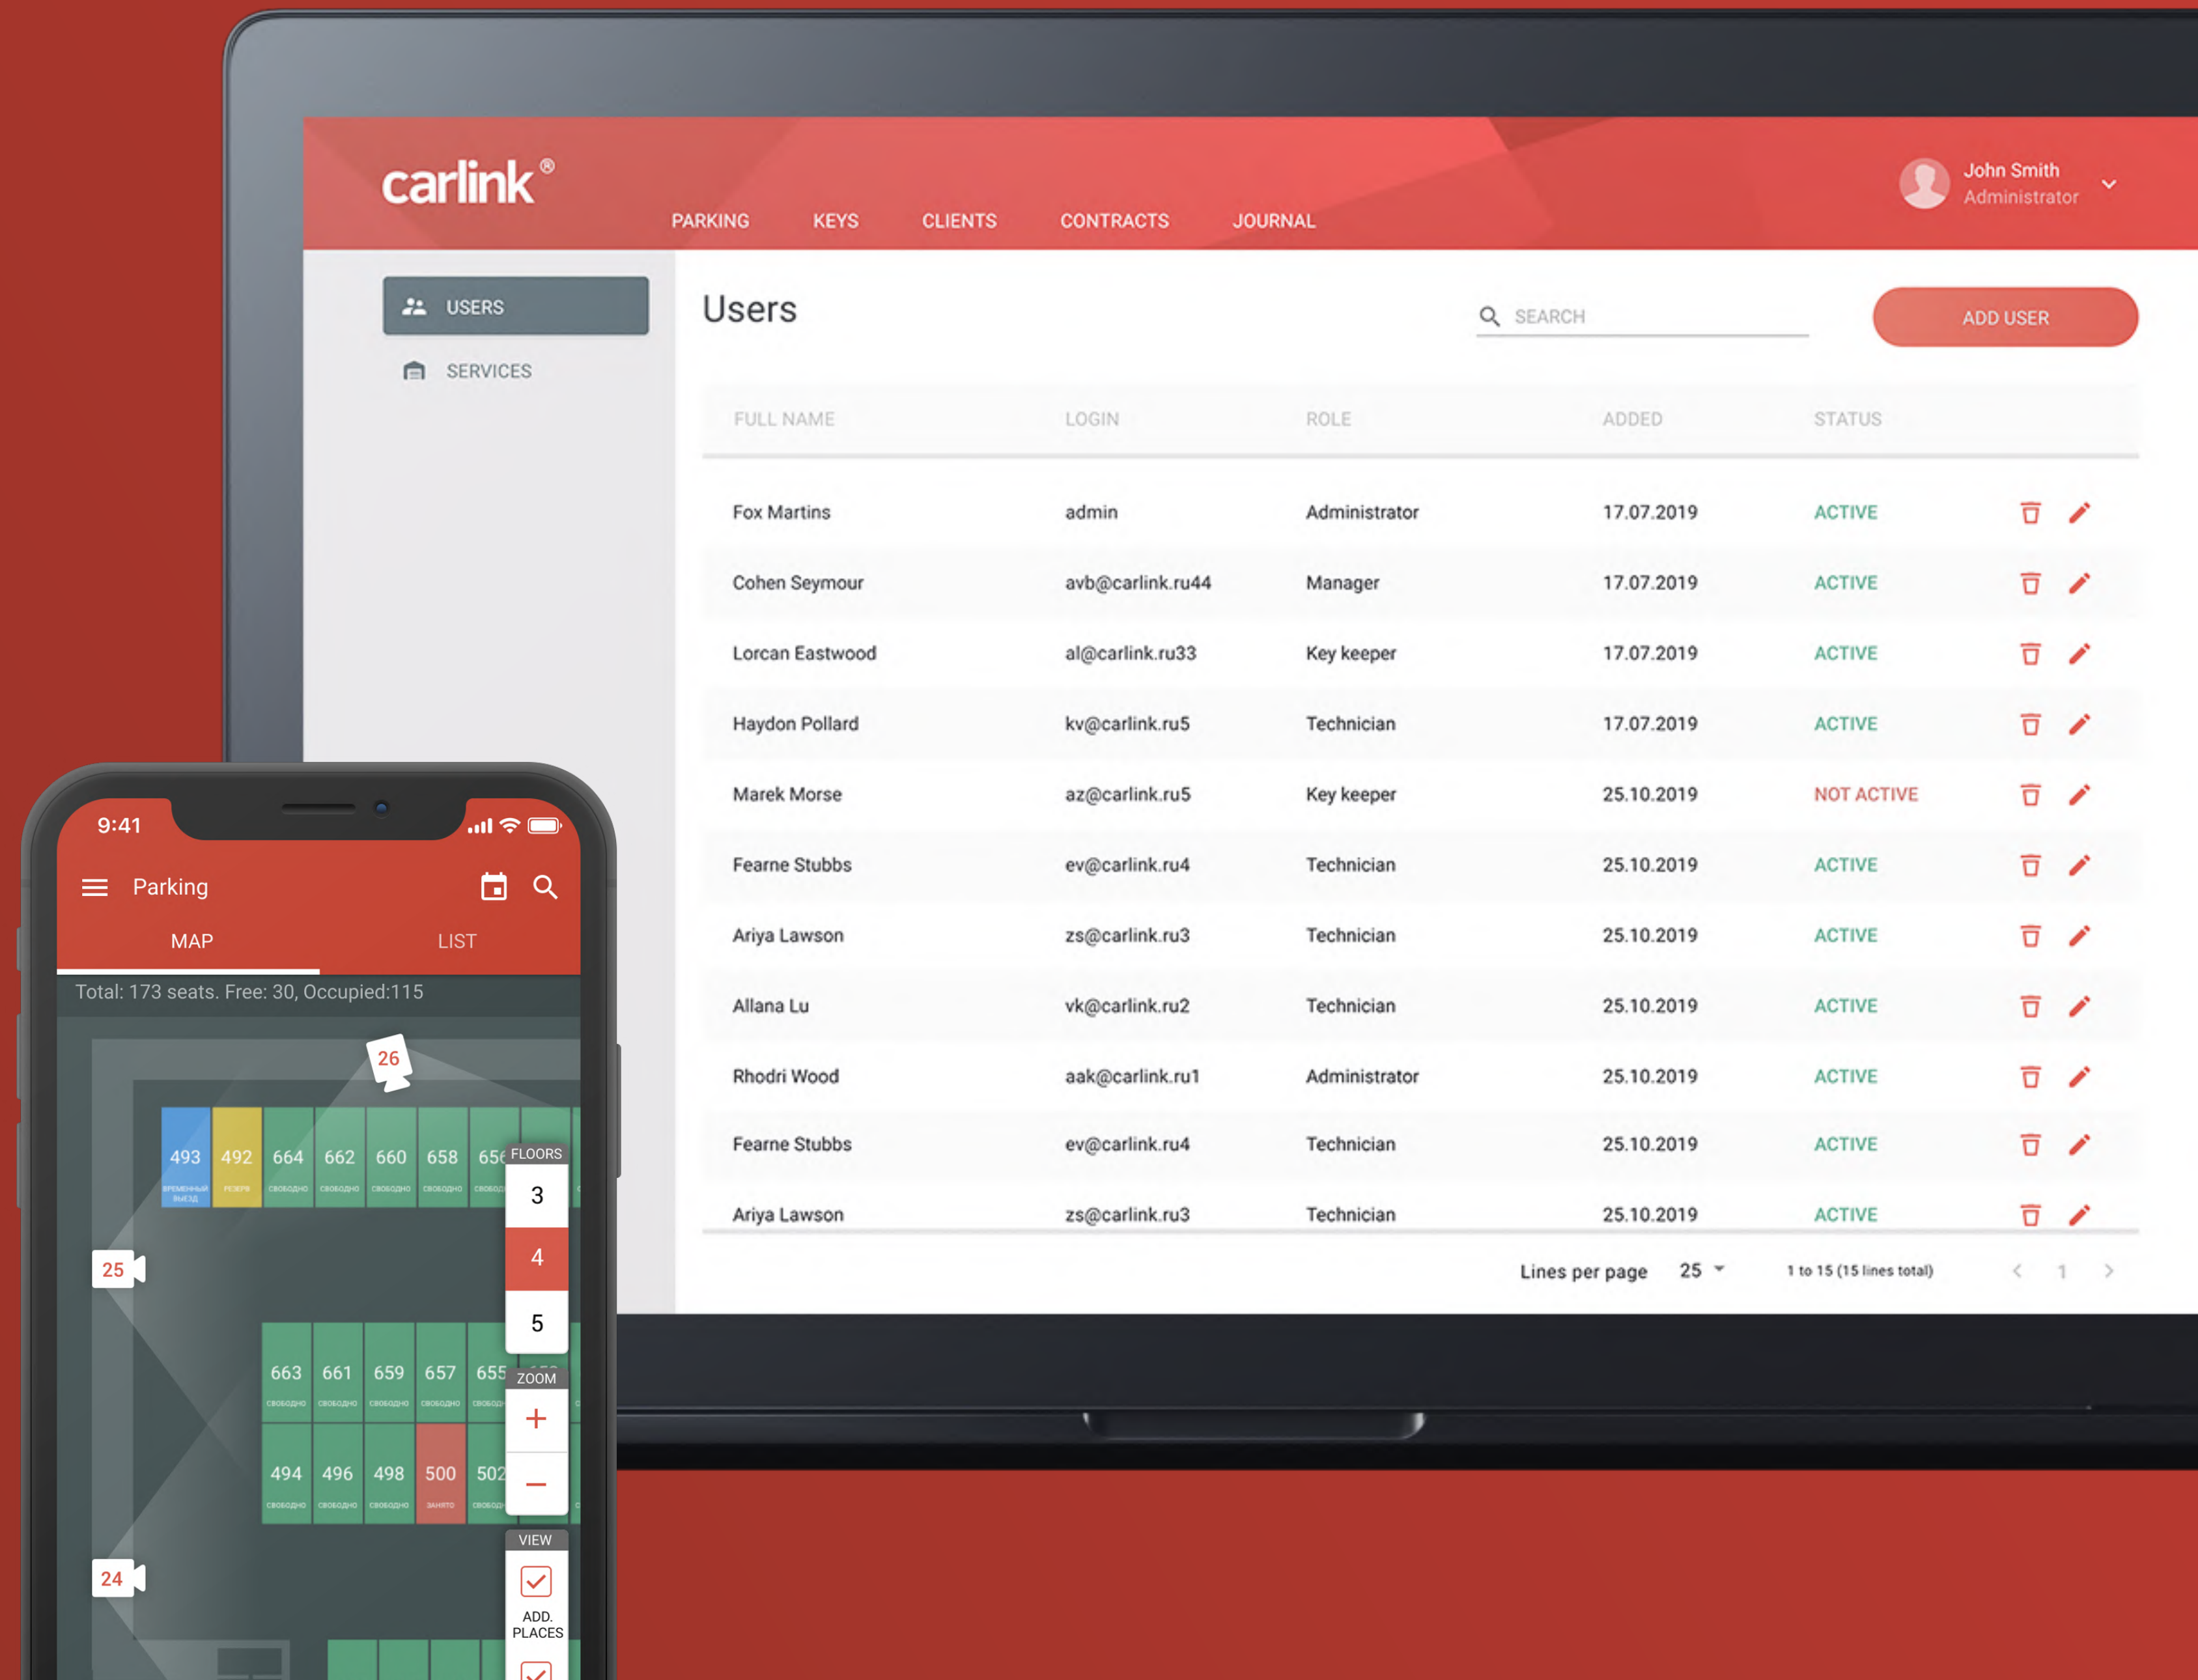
carlink®

PARKING KEYS CLIENTS CONTRACTS JOURNAL

John Smith
Administrator

USERS
SERVICES

Users

SEARCH

ADD USER

| FULL NAME | LOGIN | ROLE | ADDED | STATUS |
|---|---|---|---|---|
| Fox Martins | admin | Administrator | 17.07.2019 | ACTIVE |
| Cohen Seymour | avb@carlink.ru44 | Manager | 17.07.2019 | ACTIVE |
| Lorcan Eastwood | al@carlink.ru33 | Key keeper | 17.07.2019 | ACTIVE |
| Haydon Pollard | kv@carlink.ru5 | Technician | 17.07.2019 | ACTIVE |
| Marek Morse | az@carlink.ru5 | Key keeper | 25.10.2019 | NOT ACTIVE |
| Fearne Stubbs | ev@carlink.ru4 | Technician | 25.10.2019 | ACTIVE |
| Ariya Lawson | zs@carlink.ru3 | Technician | 25.10.2019 | ACTIVE |
| Allana Lu | vk@carlink.ru2 | Technician | 25.10.2019 | ACTIVE |
| Rhodri Wood | aak@carlink.ru1 | Administrator | 25.10.2019 | ACTIVE |
| Fearne Stubbs | ev@carlink.ru4 | Technician | 25.10.2019 | ACTIVE |
| Ariya Lawson | zs@carlink.ru3 | Technician | 25.10.2019 | ACTIVE |

Lines per page 25 1 to 15 (15 lines total) 1

9:41

Parking

MAP LIST

Total: 173 seats. Free: 30, Occupied:115

26

493 492 664 662 660 658 656

FLOORS
3
4
5

25

663 661 659 657 655

ZOOM
+
−

494 496 498 500 502

VIEW

24

ADD. PLACES